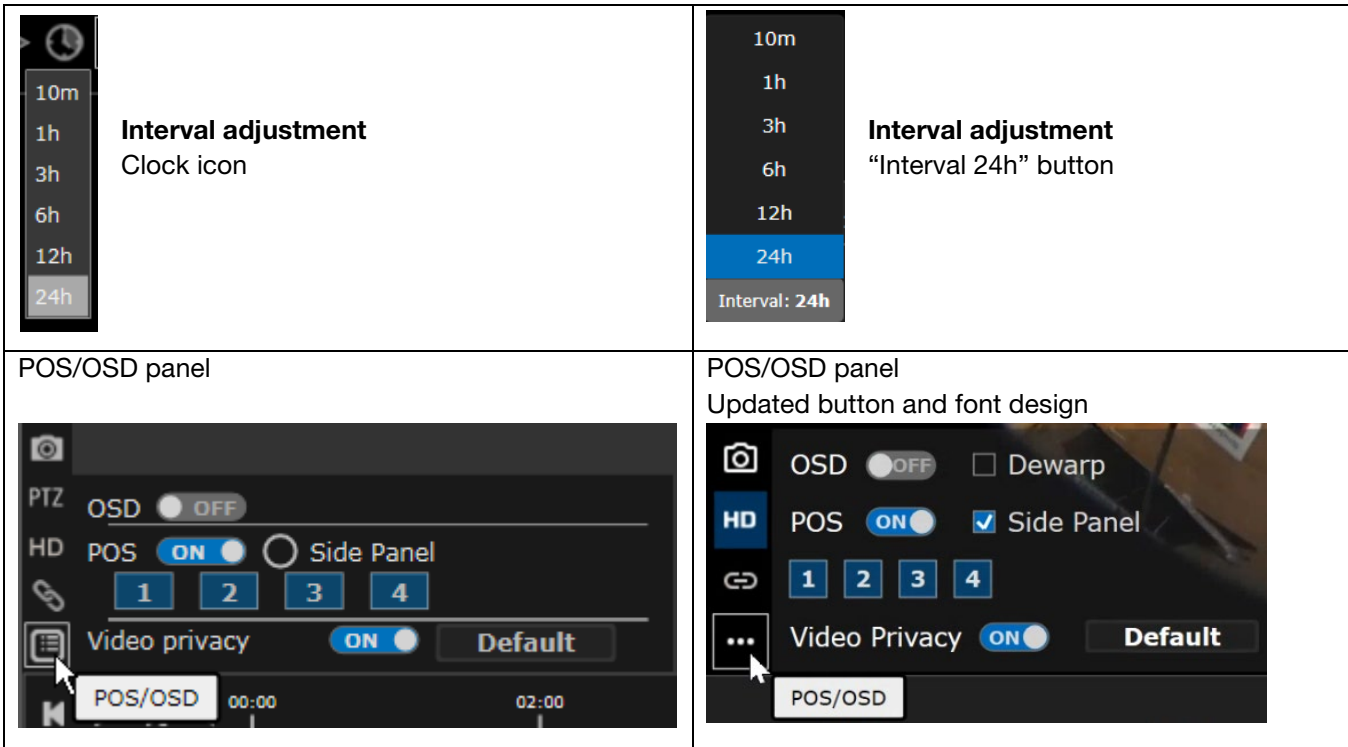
| 10m 1h 3h 6h 12h 24h **Interval adjustment** Clock icon | 10m 1h 3h 6h 12h 24h Interval: **24h** **Interval adjustment** “Interval 24h” button |
|---|---|
| POS/OSD panel PTZ OSD OFF HD POS ON Side Panel 1 2 3 4 Video privacy ON Default POS/OSD 00:00 02:00 | POS/OSD panel Updated button and font design OSD OFF Dewarp HD POS ON Side Panel 1 2 3 4 Video Privacy ON Default POS/OSD |